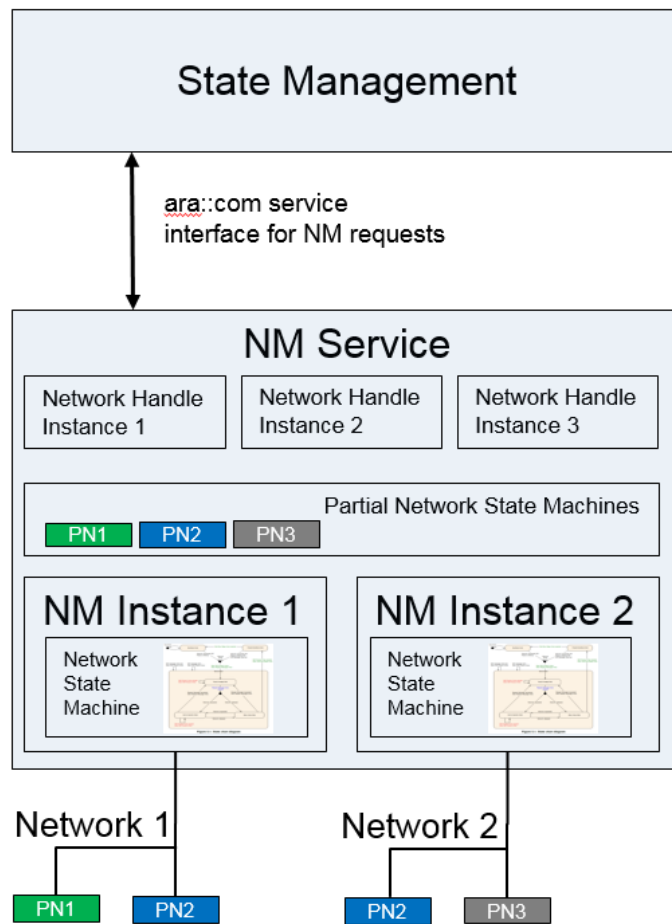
State Management

ara::com service interface for NM requests

NM Service

Network Handle Instance 1

Network Handle Instance 2

Network Handle Instance 3

Partial Network State Machines

PN1

PN2

PN3

NM Instance 1

Network State Machine

NM Instance 2

Network State Machine

Network 1

Network 2

PN1

PN2

PN2

PN3